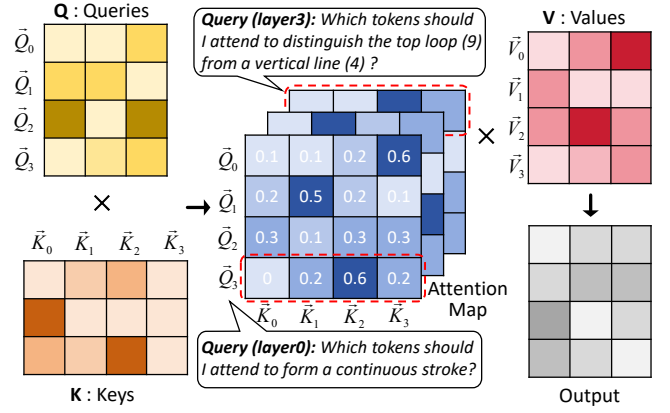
**Q** : Queries

$\vec{Q}_0$
$\vec{Q}_1$
$\vec{Q}_2$
$\vec{Q}_3$

×

$\vec{K}_0$ $\vec{K}_1$ $\vec{K}_2$ $\vec{K}_3$

**K** : Keys

***Query (layer3):*** *Which tokens should I attend to distinguish the top loop (9) from a vertical line (4) ?*

|  | $\vec{K}_0$ | $\vec{K}_1$ | $\vec{K}_2$ | $\vec{K}_3$ |
|---|---|---|---|---|
| $\vec{Q}_0$ | 0.1 | 0.1 | 0.2 | 0.6 |
| $\vec{Q}_1$ | 0.2 | 0.5 | 0.2 | 0.1 |
| $\vec{Q}_2$ | 0.3 | 0.1 | 0.3 | 0.3 |
| $\vec{Q}_3$ | 0 | 0.2 | 0.6 | 0.2 |

Attention Map

***Query (layer0):*** *Which tokens should I attend to form a continuous stroke?*

×

**V** : Values

$\vec{V}_0$
$\vec{V}_1$
$\vec{V}_2$
$\vec{V}_3$

Output